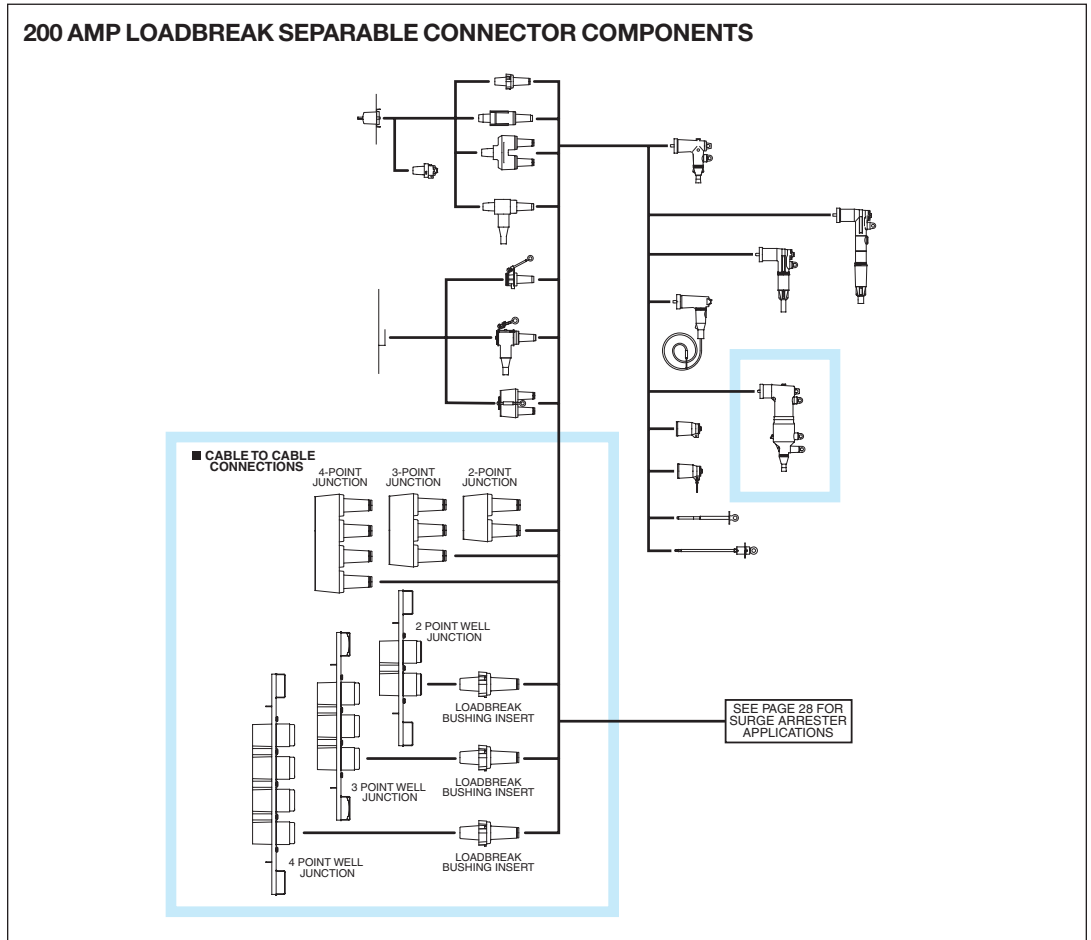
200 AMP LOADBREAK SEPARABLE CONNECTOR COMPONENTS

■ CABLE TO CABLE CONNECTIONS

4-POINT JUNCTION

3-POINT JUNCTION

2-POINT JUNCTION

2 POINT WELL JUNCTION

LOADBREAK BUSHING INSERT

SEE PAGE 28 FOR SURGE ARRESTER APPLICATIONS

LOADBREAK BUSHING INSERT

3 POINT WELL JUNCTION

LOADBREAK BUSHING INSERT

4 POINT WELL JUNCTION